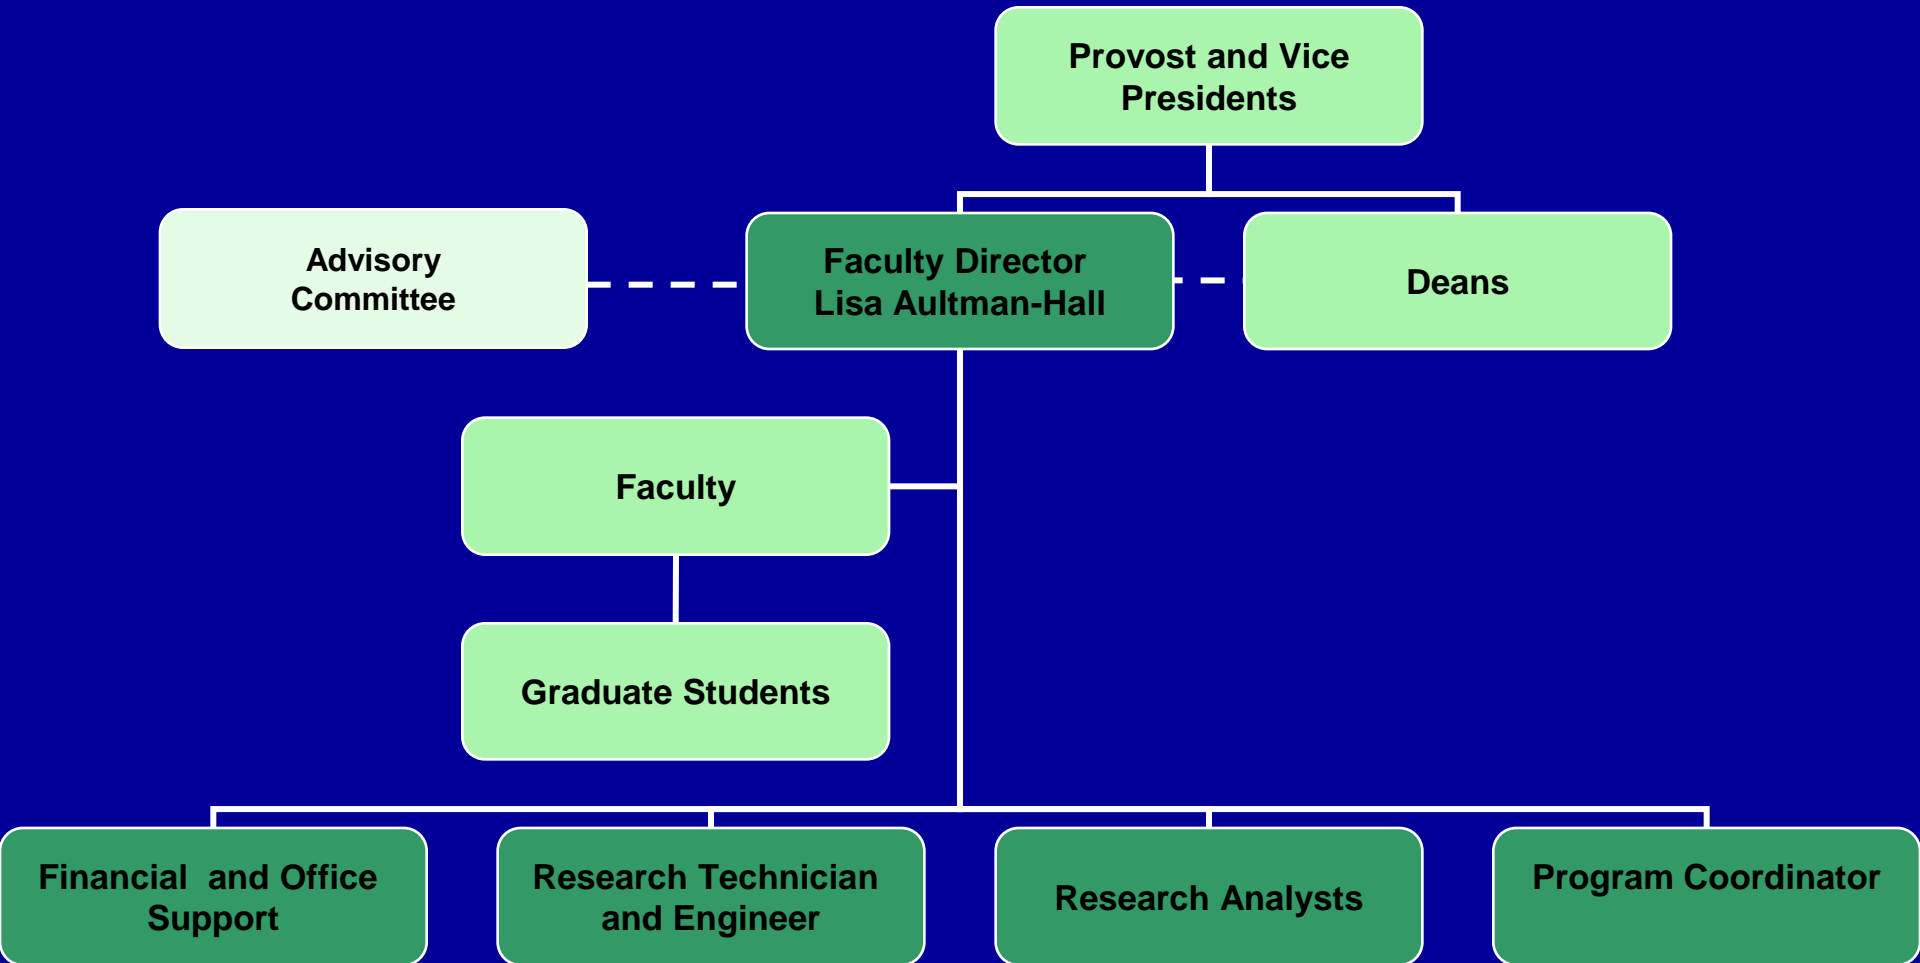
Provost and Vice Presidents

Advisory Committee

Faculty Director
Lisa Aultman-Hall

Deans

Faculty

Graduate Students

Financial and Office Support

Research Technician and Engineer

Research Analysts

Program Coordinator